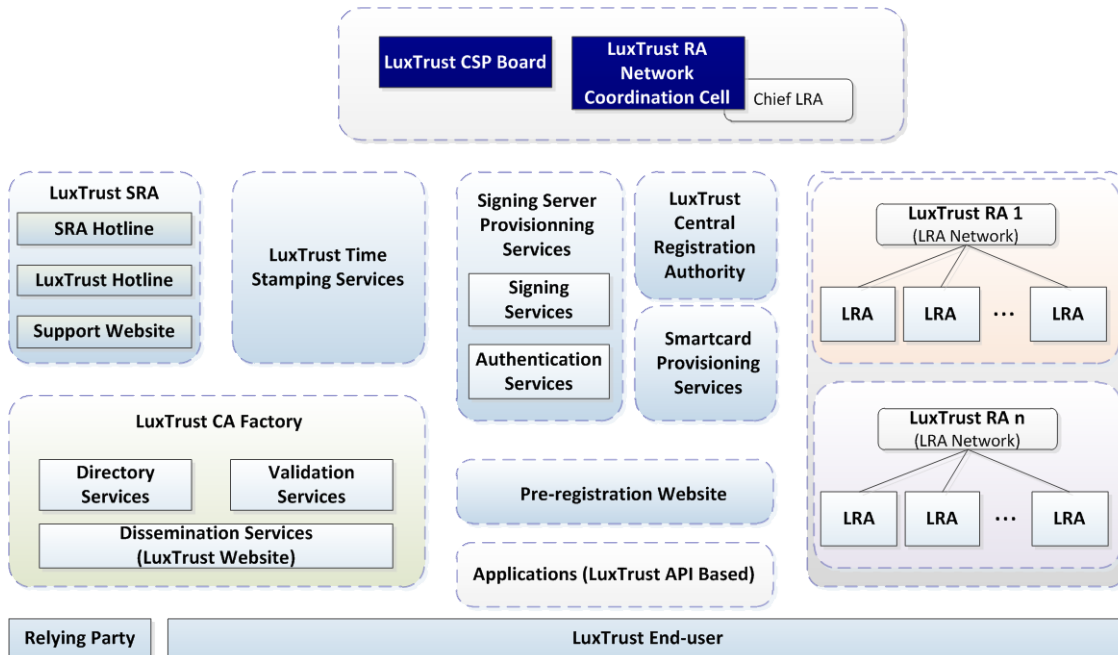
LuxTrust CSP Board

LuxTrust RA Network Coordination Cell

Chief LRA

LuxTrust SRA

SRA Hotline

LuxTrust Hotline

Support Website

LuxTrust Time Stamping Services

Signing Server Provisionning Services

Signing Services

Authentication Services

LuxTrust Central Registration Authority

Smartcard Provisioning Services

LuxTrust RA 1
(LRA Network)

LRA

LRA

...

LRA

LuxTrust RA n
(LRA Network)

LRA

LRA

...

LRA

LuxTrust CA Factory

Directory Services

Validation Services

Dissemination Services (LuxTrust Website)

Pre-registration Website

Applications (LuxTrust API Based)

Relying Party

LuxTrust End-user